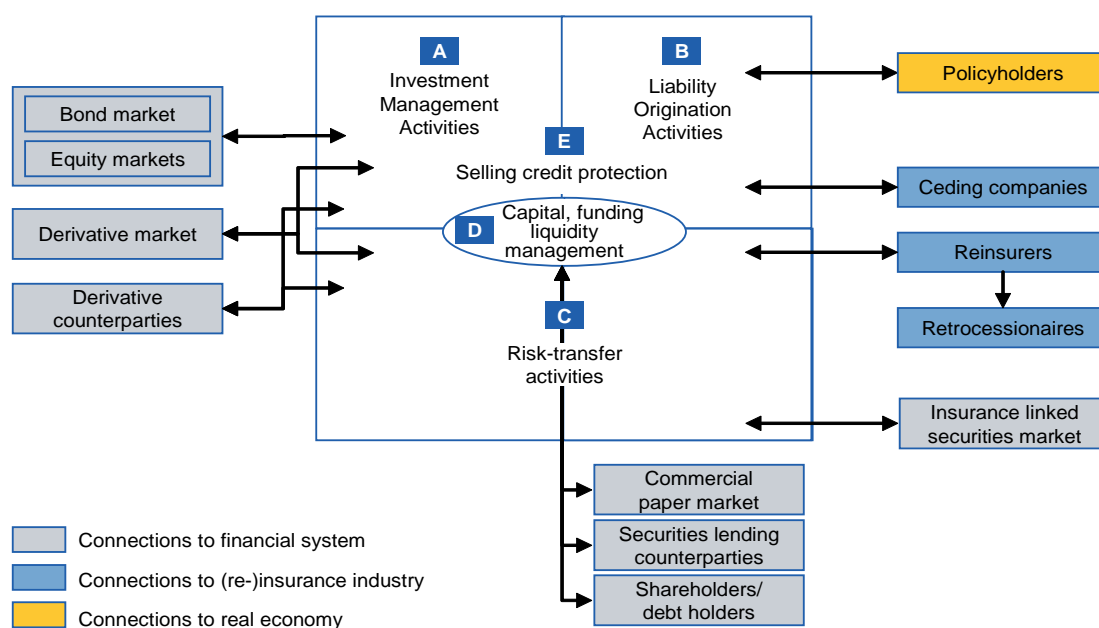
A
Investment Management Activities

B
Liability Origination Activities

E
Selling credit protection

D
Capital, funding liquidity management

C
Risk-transfer activities

Bond market

Equity markets

Derivative market

Derivative counterparties

Policyholders

Ceding companies

Reinsurers

Retrocessionaires

Insurance linked securities market

Commercial paper market

Securities lending counterparties

Shareholders/ debt holders

Connections to financial system

Connections to (re-)insurance industry

Connections to real economy